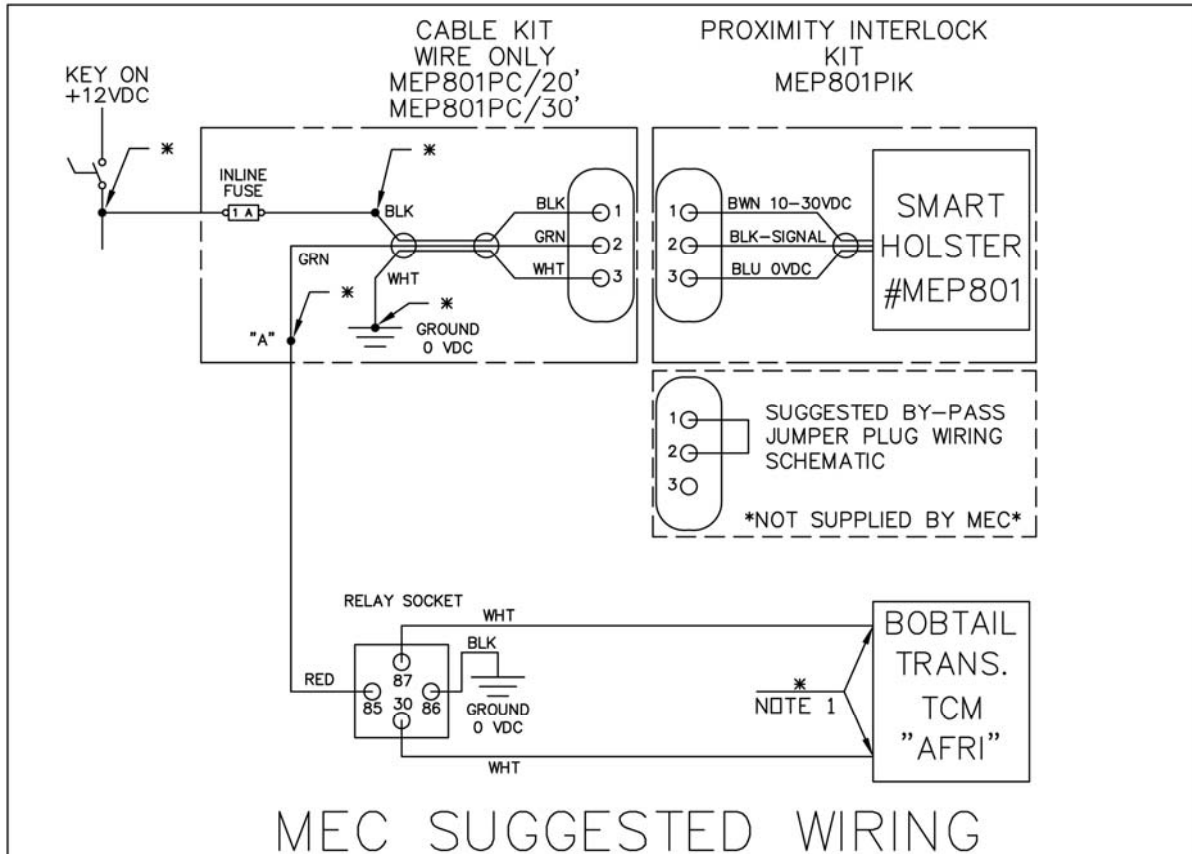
CABLE KIT
WIRE ONLY
MEP801PC/20'
MEP801PC/30'

PROXIMITY INTERLOCK
KIT
MEP801PIK

KEY ON
+12VDC

*

INLINE
FUSE
1 A

*

BLK

BLK 1
GRN 2
WHT 3

GRN

WHT

*

GROUND
0 VDC

*

"A"

1 BWN 10-30VDC
2 BLK-SIGNAL
3 BLU 0VDC

SMART
HOLSTER
#MEP801

1
2
3
SUGGESTED BY-PASS
JUMPER PLUG WIRING
SCHEMATIC

*NOT SUPPLIED BY MEC*

RELAY SOCKET
WHT
BLK
87
RED
85 30 86
GROUND
0 VDC
WHT

*
NOTE 1

BOBTAIL
TRANS.
TCM
"AFRI"

MEC SUGGESTED WIRING